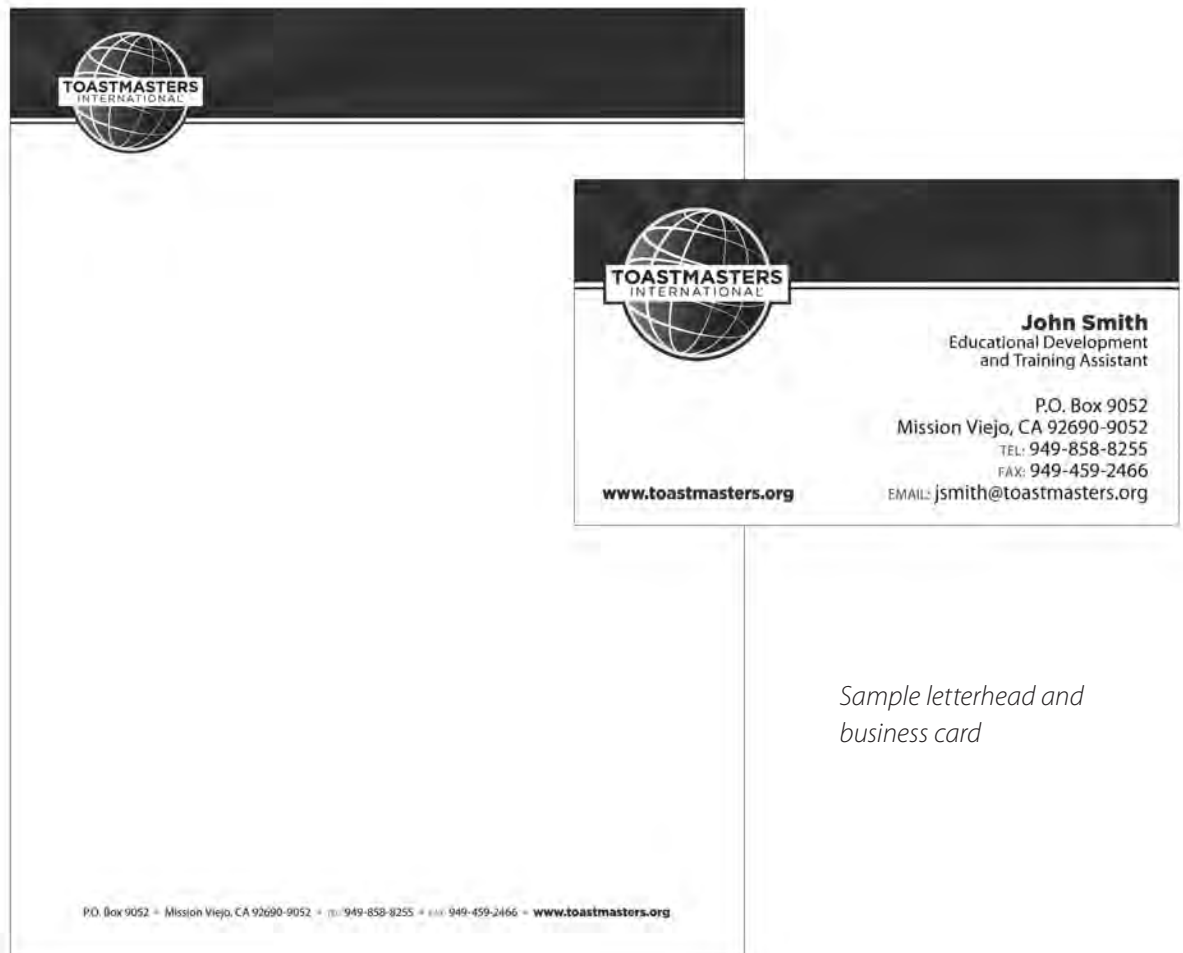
TOASTMASTERS
INTERNATIONAL

TOASTMASTERS
INTERNATIONAL

John Smith
Educational Development
and Training Assistant

P.O. Box 9052
Mission Viejo, CA 92690-9052
TEL: 949-858-8255
FAX: 949-459-2466
www.toastmasters.org
EMAIL: jsmith@toastmasters.org

Sample letterhead and business card

P.O. Box 9052 • Mission Viejo, CA 92690-9052 • TEL: 949-858-8255 • FAX: 949-459-2466 • www.toastmasters.org